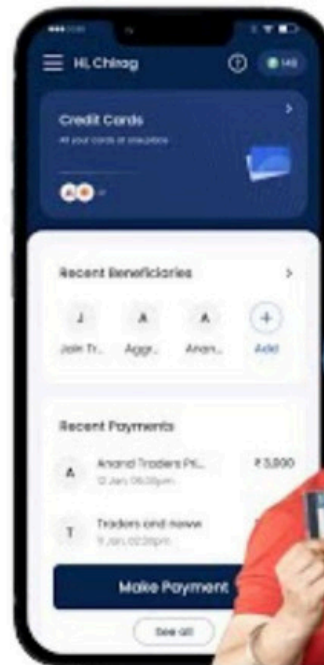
Hi, Chirag

Credit Cards

All your cards at one place

Recent Beneficiaries

J A A +

Jain Tr... Aggr... Anan... Add

Recent Payments

A Anand Traders Pvt...
12 Jan, 09:00pm

₹ 3,000

T Traders and news
11 Jan, 02:00pm

Make Payment

See all